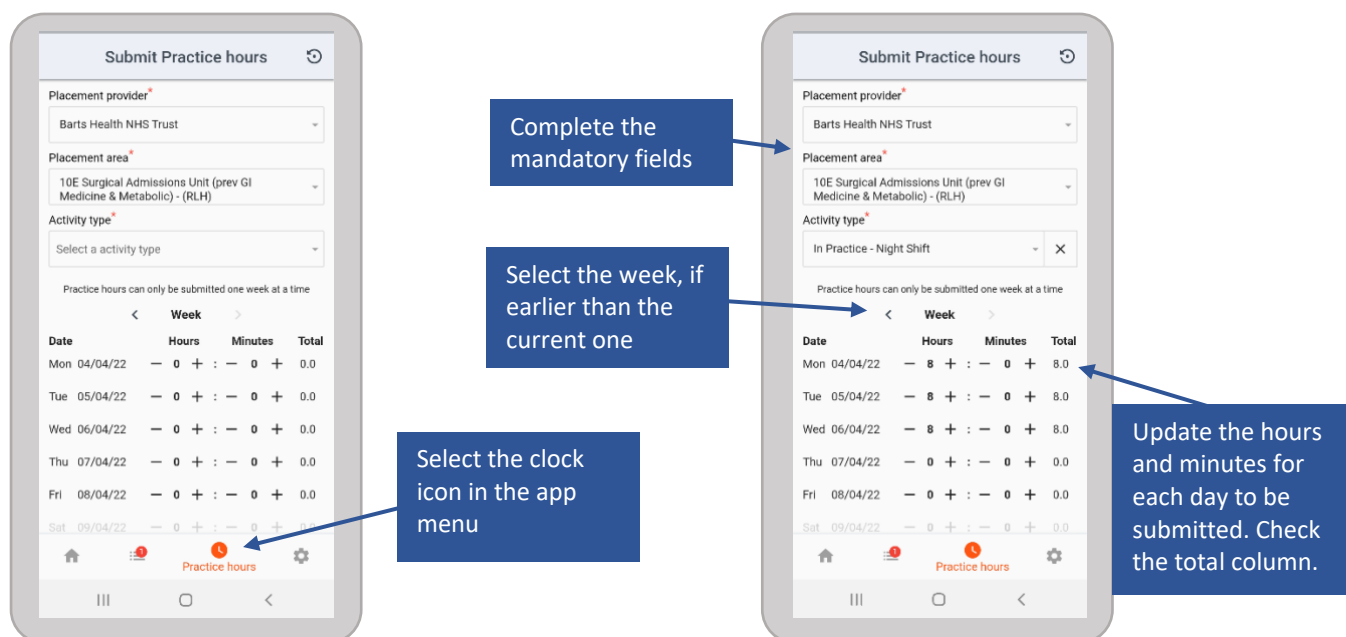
Submit Practice hours

Placement provider*
Barts Health NHS Trust

Placement area*
10E Surgical Admissions Unit (prev GI Medicine & Metabolic) - (RLH)

Activity type*
Select a activity type

Practice hours can only be submitted one week at a time

Week

| Date | Hours | Minutes | Total |
|---|---|---|---|
| Mon 04/04/22 | — 0 + | : — 0 + | 0.0 |
| Tue 05/04/22 | — 0 + | : — 0 + | 0.0 |
| Wed 06/04/22 | — 0 + | : — 0 + | 0.0 |
| Thu 07/04/22 | — 0 + | : — 0 + | 0.0 |
| Fri 08/04/22 | — 0 + | : — 0 + | 0.0 |
| Sat 09/04/22 | — 0 + | : — 0 + | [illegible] |

1
Practice hours

Complete the mandatory fields

Select the week, if earlier than the current one

Select the clock icon in the app menu

Submit Practice hours

Placement provider*
Barts Health NHS Trust

Placement area*
10E Surgical Admissions Unit (prev GI Medicine & Metabolic) - (RLH)

Activity type*
In Practice - Night Shift

Practice hours can only be submitted one week at a time

Week

| Date | Hours | Minutes | Total |
|---|---|---|---|
| Mon 04/04/22 | — 8 + | : — 0 + | 8.0 |
| Tue 05/04/22 | — 8 + | : — 0 + | 8.0 |
| Wed 06/04/22 | — 8 + | : — 0 + | 8.0 |
| Thu 07/04/22 | — 0 + | : — 0 + | 0.0 |
| Fri 08/04/22 | — 0 + | : — 0 + | 0.0 |
| Sat 09/04/22 | — 0 + | : — 0 + | 0.0 |

1
Practice hours

Update the hours and minutes for each day to be submitted. Check the total column.